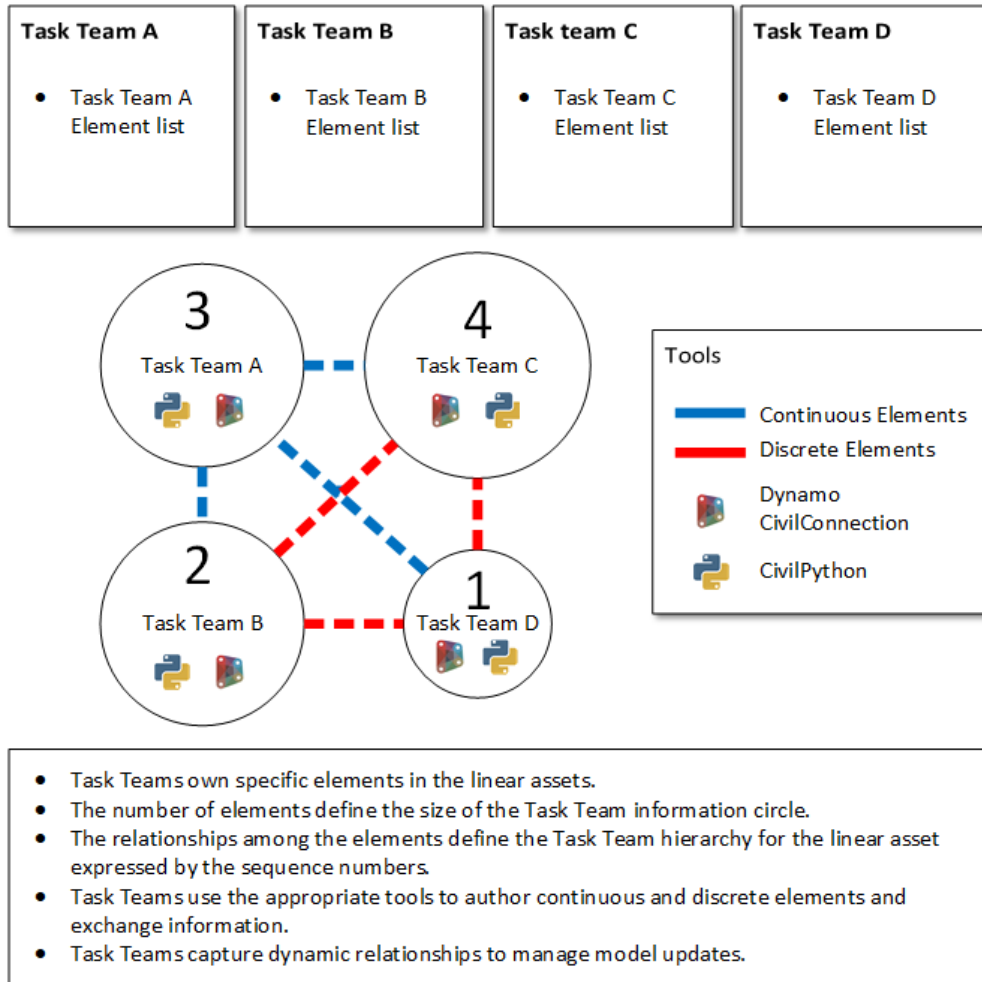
Task Team A

- Task Team A Element list

Task Team B

- Task Team B Element list

Task team C

- Task Team C Element list

Task Team D

- Task Team D Element list

3
Task Team A

4
Task Team C

2
Task Team B

1
Task Team D

Tools

Continuous Elements

Discrete Elements

Dynamo CivilConnection

CivilPython

- Task Teams own specific elements in the linear assets.
- The number of elements define the size of the Task Team information circle.
- The relationships among the elements define the Task Team hierarchy for the linear asset expressed by the sequence numbers.
- Task Teams use the appropriate tools to author continuous and discrete elements and exchange information.
- Task Teams capture dynamic relationships to manage model updates.